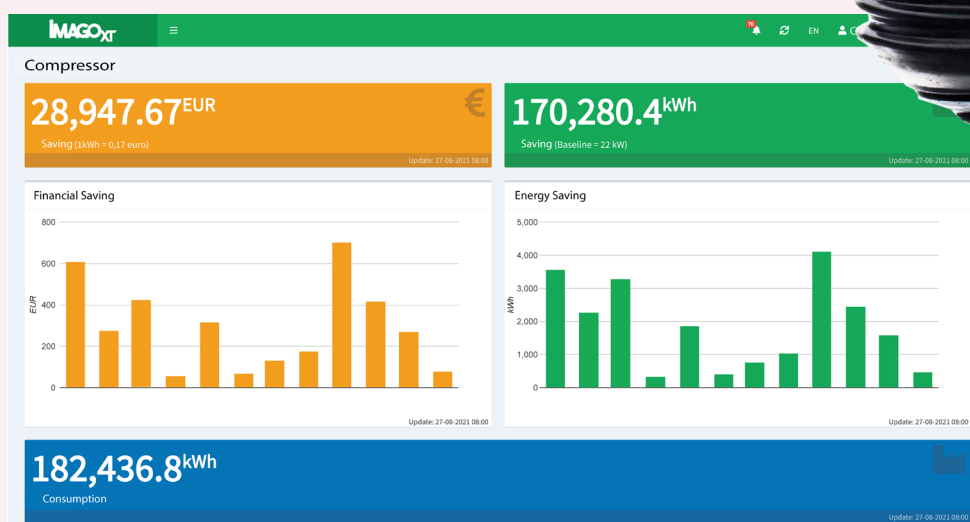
IMAGO XT

≡

76

EN

Compressor

28,947.67EUR

Saving (1kWh = 0,17 euro)

Update: 27-08-2021 08:00

170,280.4kWh

Saving (Baseline = 22 kW)

Update: 27-08-2021 08:00

Financial Saving

800

600

400

200

0

EUR

Update: 27-08-2021 08:00

Energy Saving

5,000

4,000

3,000

2,000

1,000

0

kWh

Update: 27-08-2021 08:00

182,436.8kWh

Consumption

Update: 27-08-2021 08:00